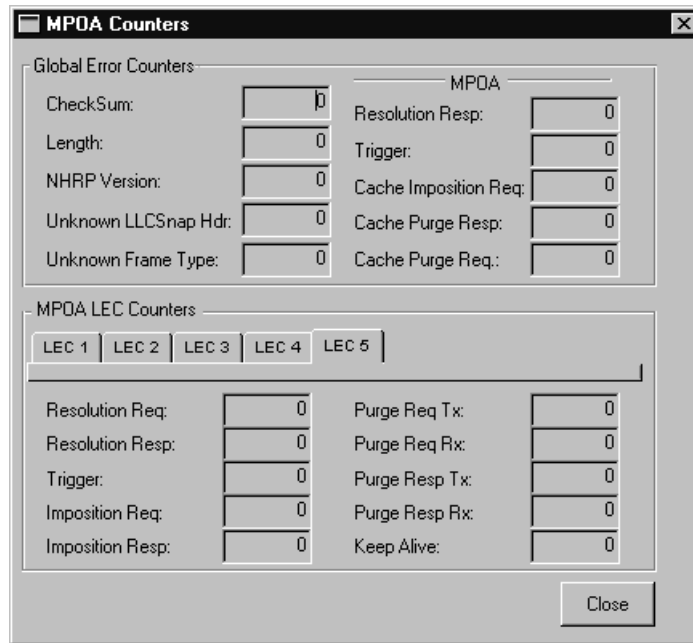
MPOA Counters

Global Error Counters

CheckSum: 0
Length: 0
NHRP Version: 0
Unknown LLCSnap Hdr: 0
Unknown Frame Type: 0

MPOA

Resolution Resp: 0
Trigger: 0
Cache Imposition Req: 0
Cache Purge Resp: 0
Cache Purge Req.: 0

MPOA LEC Counters

LEC 1 LEC 2 LEC 3 LEC 4 LEC 5

Resolution Req: 0
Resolution Resp: 0
Trigger: 0
Imposition Req: 0
Imposition Resp: 0

Purge Req Tx: 0
Purge Req Rx: 0
Purge Resp Tx: 0
Purge Resp Rx: 0
Keep Alive: 0

Close